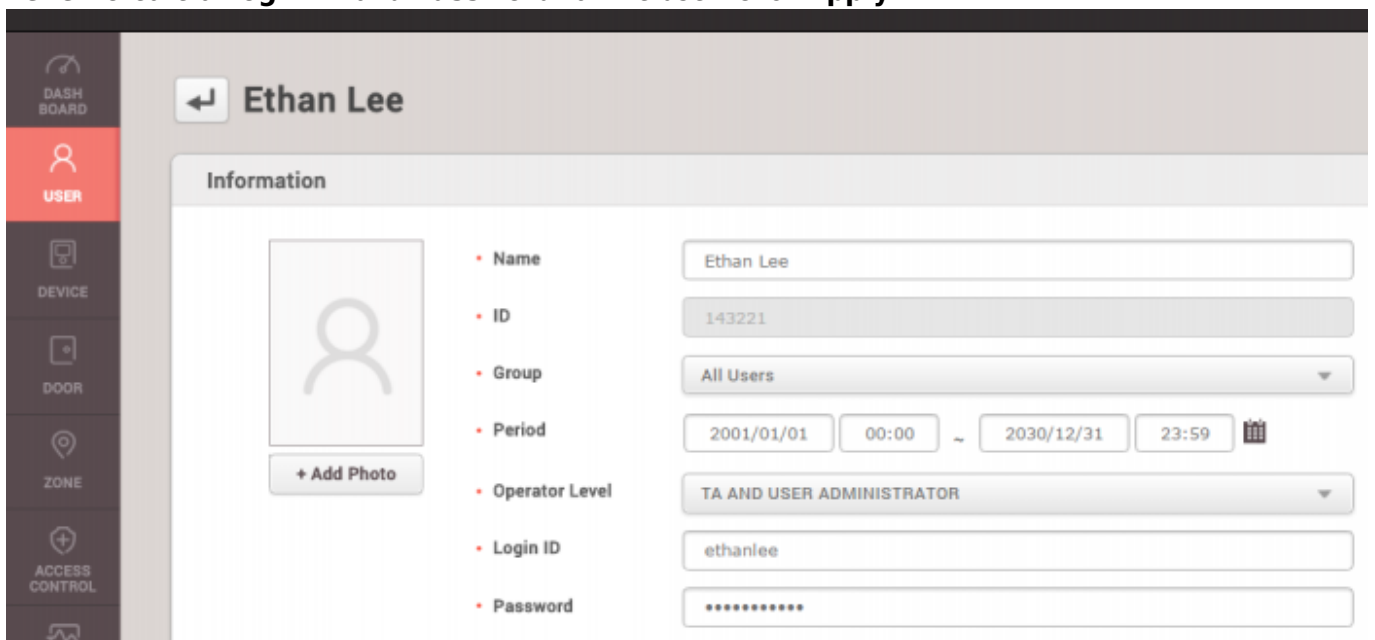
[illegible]

DASH BOARD

USER

DEVICE

DOOR

ZONE

ACCESS CONTROL

Ethan Lee

Information

+ Add Photo

• Name | Ethan Lee

• ID | 143221

• Group | All Users

• Period | 2001/01/01 | 00:00 ~ 2030/12/31 | 23:59

• Operator Level | TA AND USER ADMINISTRATOR

• Login ID | ethanlee

• Password | ••••••••••••